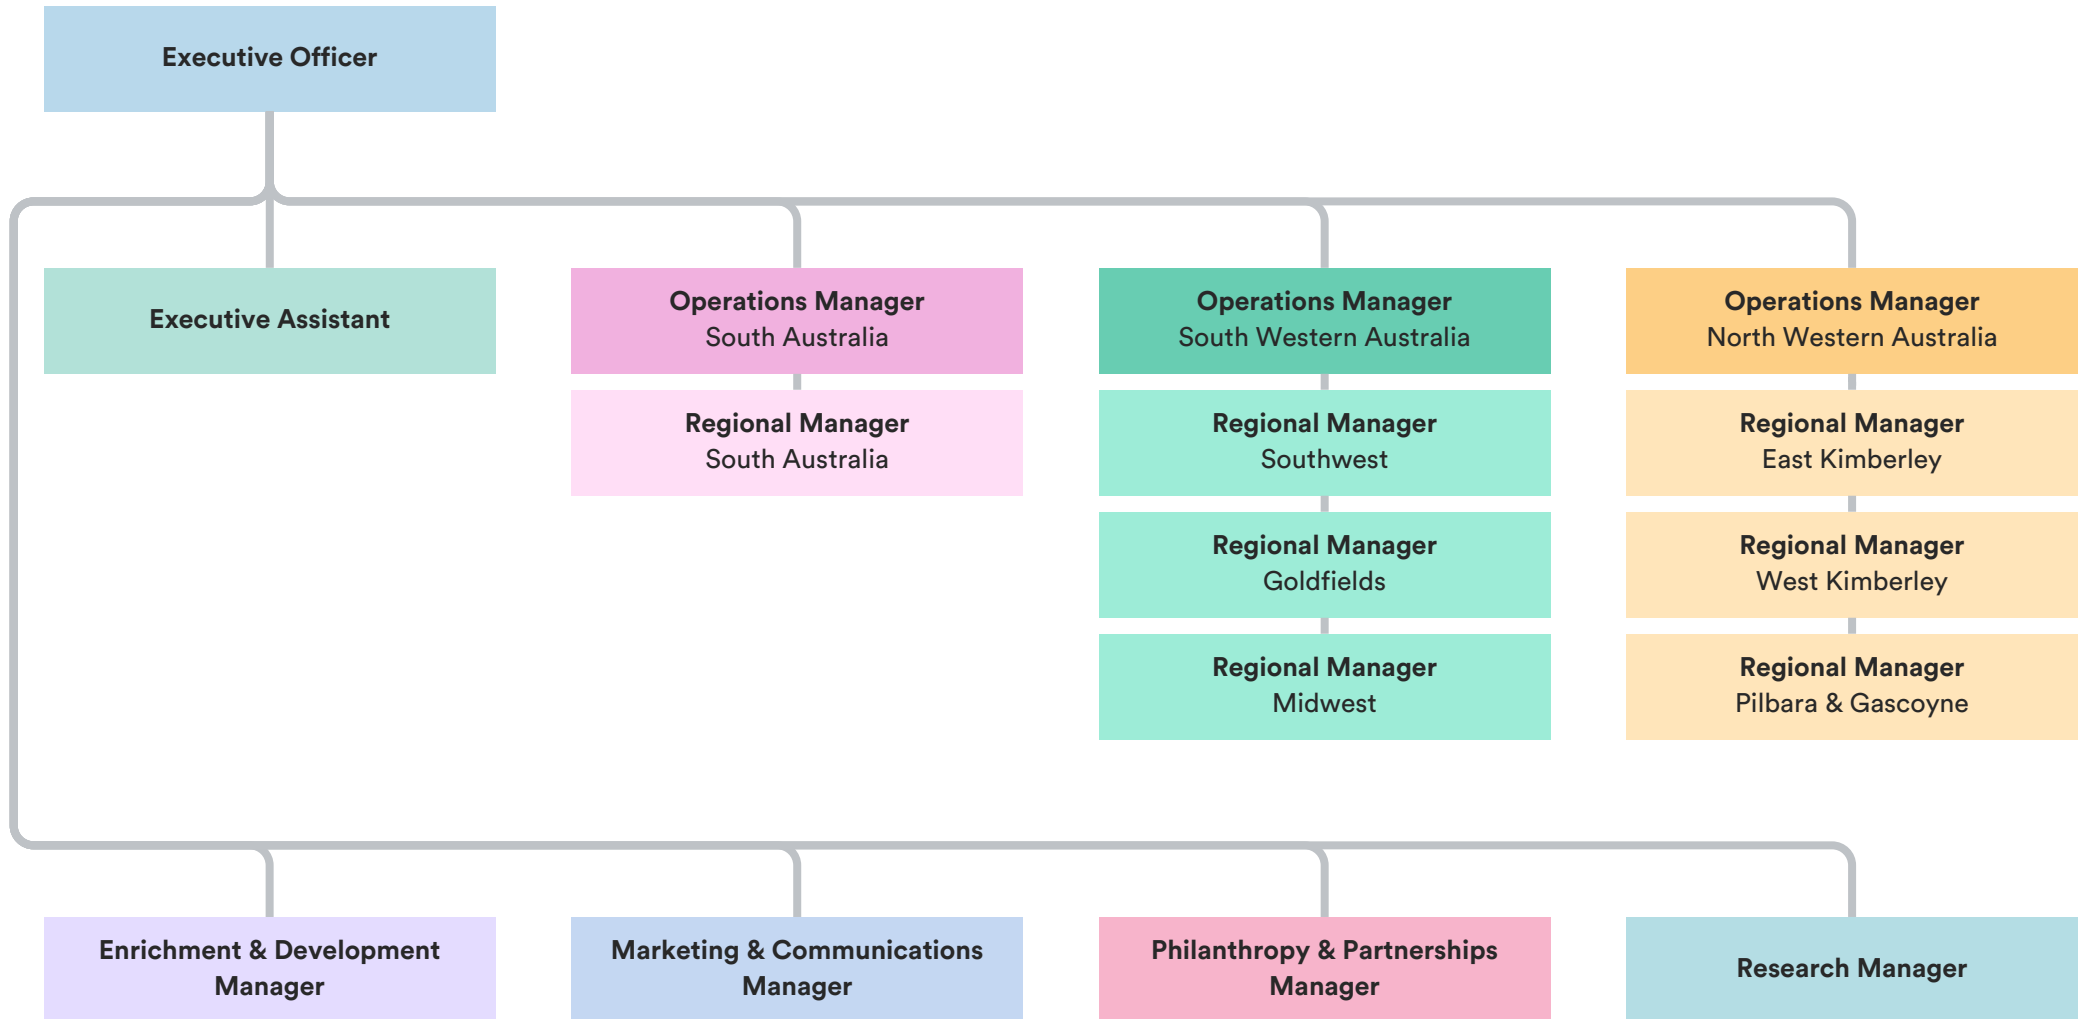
Executive Officer

Executive Assistant

Operations Manager
South Australia

Regional Manager
South Australia

Operations Manager
South Western Australia

Regional Manager
Southwest

Regional Manager
Goldfields

Regional Manager
Midwest

Operations Manager
North Western Australia

Regional Manager
East Kimberley

Regional Manager
West Kimberley

Regional Manager
Pilbara & Gascoyne

Enrichment & Development Manager

Marketing & Communications Manager

Philanthropy & Partnerships Manager

Research Manager